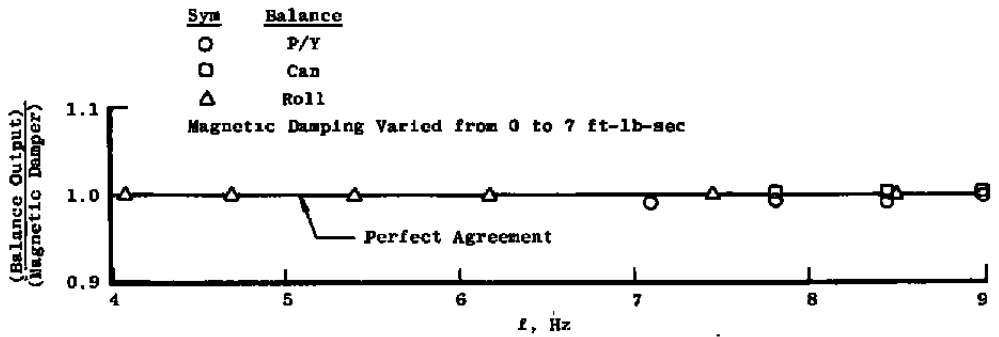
| Sym | Balance |
|---|---|
| ○ | P/Y |
| □ | Can |
| △ | Roll |

Magnetic Damping Varied from 0 to 7 ft-lb-sec

$\frac{\text{(Balance Output)}}{\text{(Magnetic Damper)}}$

1.1
1.0
0.9

Perfect Agreement

4 5 6 7 8 9

f, Hz